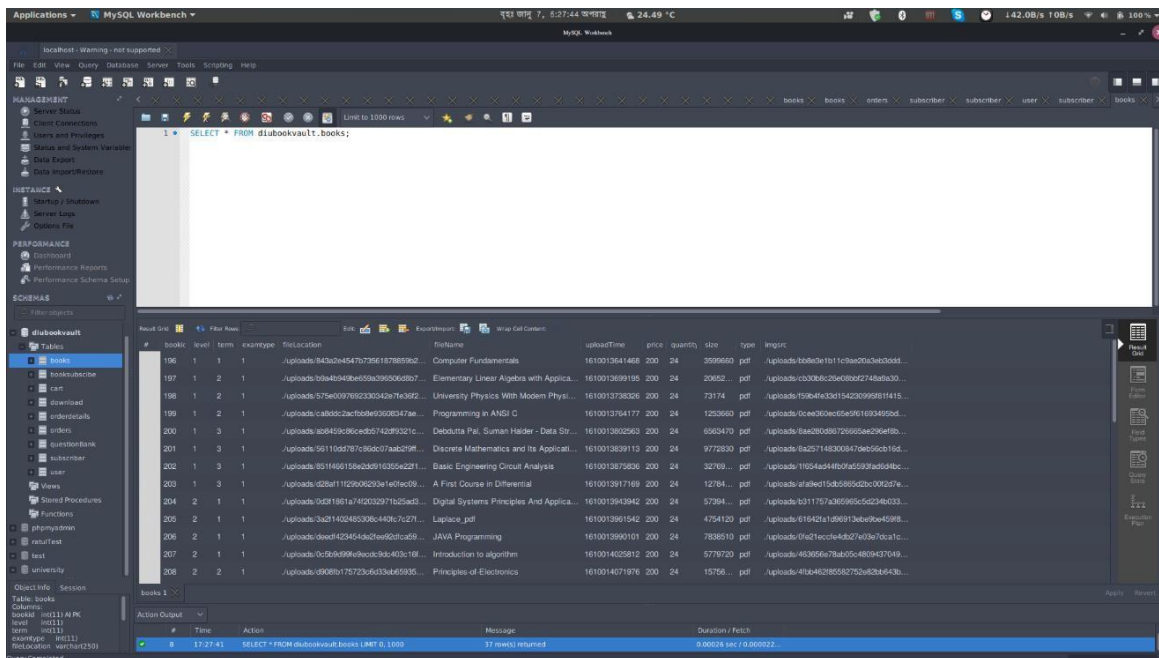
Applications ▾ MySQL Workbench ▾ বৃহঃ জানু ৭, ৫:২৭:৪৪ অপরাহ্ণ 24.49 °C 142.0B/s 10B/s 100 %

MySQL Workbench

localhost - Warning - not supported

File Edit View Query Database Server Tools Scripting Help

MANAGEMENT
Server Status
Client Connections
Users and Privileges
Status and System Variables
Data Export
Data Import/Restore

INSTANCE
Startup / Shutdown
Server Logs
Options File

PERFORMANCE
Dashboard
Performance Reports
Performance Schema Setup

SCHEMAS
Filter objects

diubookvault
Tables
books
booksubscribe
cart
download
orderdetails
orders
questionBank
subscriber
user
Views
Stored Procedures
Functions
phpmyadmin
ratulTest
test
university

Object Info Session
Table: books
Columns:
bookId int(11) AI PK
level int(11)
term int(11)
examtype int(11)
fileLocation varchar(250)

books books orders subscriber subscriber user subscriber books

Limit to 1000 rows

1 SELECT * FROM diubookvault.books;

Result Grid Filter Rows: Edit: Export/Import: Wrap Cell Content:

| # | bookId | level | term | examtype | fileLocation | fileName | uploadTime | price | quantity | size | type | imgsrc |
|---|---|---|---|---|---|---|---|---|---|---|---|---|
| | 196 | 1 | 1 | 1 | ./uploads/843a2e4547b73561878859b2... | Computer Fundamentals | 1610013641468 | 200 | 24 | 3599660 | pdf | ./uploads/bb8e3e1b11c9ae20a3eb3ddd... |
| | 197 | 1 | 2 | 1 | ./uploads/b9a4b949be659a395506d6b7... | Elementary Linear Algebra with Applica... | 1610013699195 | 200 | 24 | 20652... | pdf | ./uploads/cb30b8c26e08bbf2748a9a30... |
| | 198 | 1 | 2 | 1 | ./uploads/575e0097692330342e7e36f2... | University Physics With Modern Physi... | 1610013738326 | 200 | 24 | 73174 | pdf | ./uploads/f59b4fe33d154230995f81f415... |
| | 199 | 1 | 2 | 1 | ./uploads/ca8ddc2acfbb8e93608347ae... | Programming in ANSI C | 1610013764177 | 200 | 24 | 1253660 | pdf | ./uploads/0cee360ec65e5f61693495bd... |
| | 200 | 1 | 3 | 1 | ./uploads/ab8459c86cedb5742df9321c... | Debdutta Pal, Suman Halder - Data Str... | 1610013802563 | 200 | 24 | 6563470 | pdf | ./uploads/8ae280d86726665ae296ef6b... |
| | 201 | 1 | 3 | 1 | ./uploads/56110dd787c86dc07aab2f9ff... | Discrete Mathematics and Its Applicati... | 1610013839113 | 200 | 24 | 9772830 | pdf | ./uploads/8a257148300847deb56cb16d... |
| | 202 | 1 | 3 | 1 | ./uploads/851f466158e2dd916355e22f1... | Basic Engineering Circuit Analysis | 1610013875836 | 200 | 24 | 32769... | pdf | ./uploads/1f654ad44fb0fa5593fad6d4bc... |
| | 203 | 1 | 3 | 1 | ./uploads/d28af11f29b06293e1e0fec09... | A First Course in Differential | 1610013917169 | 200 | 24 | 12784... | pdf | ./uploads/afa9ed15db5865d2bc00f2d7e... |
| | 204 | 2 | 1 | 1 | ./uploads/0d3f1861a74f2032971b25ad3... | Digital Systems Principles And Applica... | 1610013943942 | 200 | 24 | 57394... | pdf | ./uploads/b311757a365965c5d234b033... |
| | 205 | 2 | 1 | 1 | ./uploads/3a2f1402485308c440fc7c27f... | Laplace_pdf | 1610013961542 | 200 | 24 | 4754120 | pdf | ./uploads/61642fa1d96913ebe9be459f8... |
| | 206 | 2 | 1 | 1 | ./uploads/deedf423454de2fee92dfca59... | JAVA Programming | 1610013990101 | 200 | 24 | 7838510 | pdf | ./uploads/0fe21eccfe4db27e03e7dca1c... |
| | 207 | 2 | 1 | 1 | ./uploads/0c5b9d99fe9ecdc9dc403c16f... | Introduction to algorithm | 1610014025812 | 200 | 24 | 5779720 | pdf | ./uploads/463656e78ab05c4809437049... |
| | 208 | 2 | 2 | 1 | ./uploads/d908fb175723c6d33eb65935... | Principles-of-Electronics | 1610014071976 | 200 | 24 | 15756... | pdf | ./uploads/4fbb462f85582752e82bb643b... |

books 1

Apply Revert

Result Grid
Form Editor
Field Types
Query Stats
Execution Plan

Action Output

| | # | Time | Action | Message | Duration / Fetch |
|---|---|---|---|---|---|
| | 8 | 17:27:41 | SELECT * FROM diubookvault.books LIMIT 0, 1000 | 37 row(s) returned | 0.00026 sec / 0.000022... |